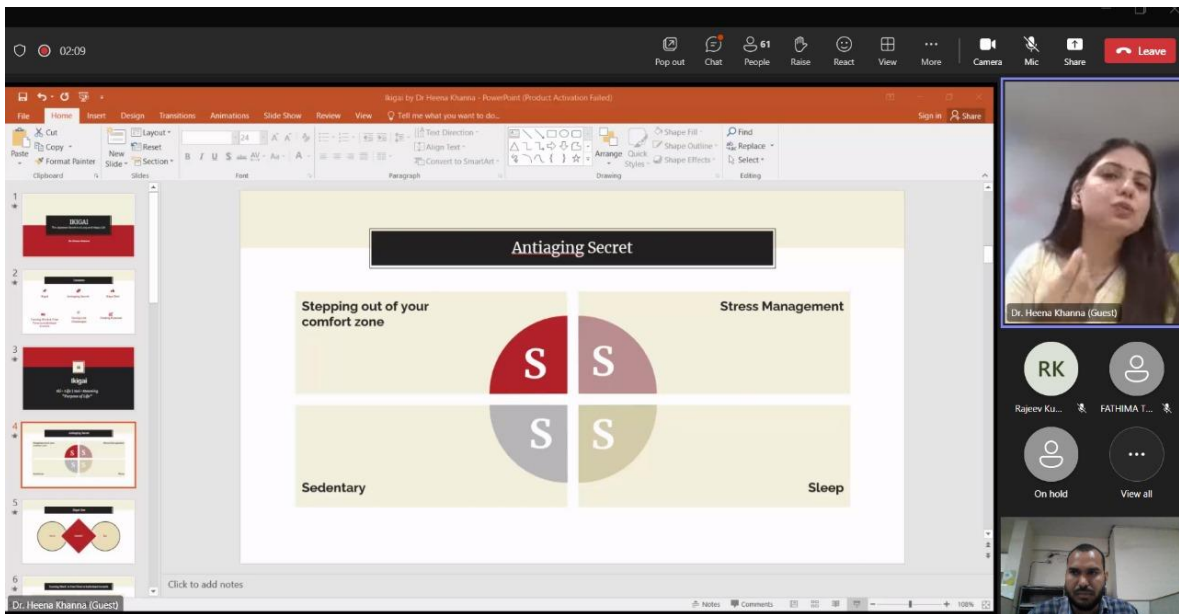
02:09

Pop out Chat 61 People Raise React View More Camera Mic Share Leave

Ikigai by Dr Heena Khanna - PowerPoint (Product Activation Failed)

File Home Insert Design Transitions Animations Slide Show Review View Tell me what you want to do... Sign in Share

Cut Copy Format Painter Paste Clipboard New Slide Layout Reset Section Slides Font Paragraph Text Direction Align Text Convert to SmartArt Arrange Quick Styles Shape Fill Shape Outline Shape Effects Drawing Find Replace Select Editing

1 IKIGAI
2 Contents
3 Ikigai
4
5
6

Antiaging Secret

Stepping out of your comfort zone

Stress Management

S S S S

Sedentary

Sleep

Click to add notes

Notes Comments 108%

Dr. Heena Khanna (Guest)

RK
Rajeev Ku...
FATHIMA T...
On hold
View all

Dr. Heena Khanna (Guest)